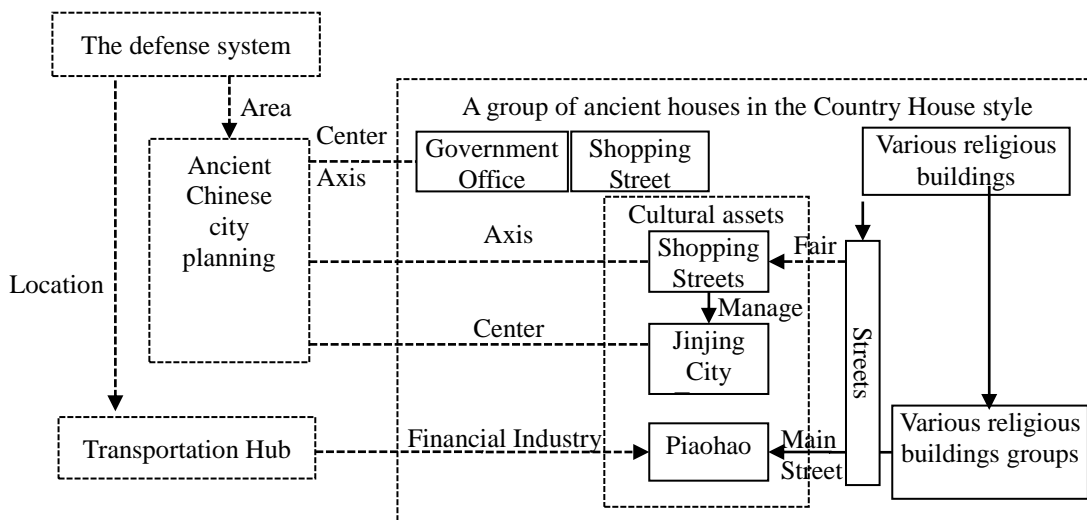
The defense system

Area

A group of ancient houses in the Country House style

Center

Axis

Ancient Chinese city planning

Government Office

Shopping Street

Various religious buildings

Cultural assets

Axis

Shopping Streets

Fair

Manage

Location

Center

Jinjing City

Streets

Transportation Hub

Financial Industry

Piaohao

Main Street

Various religious buildings groups